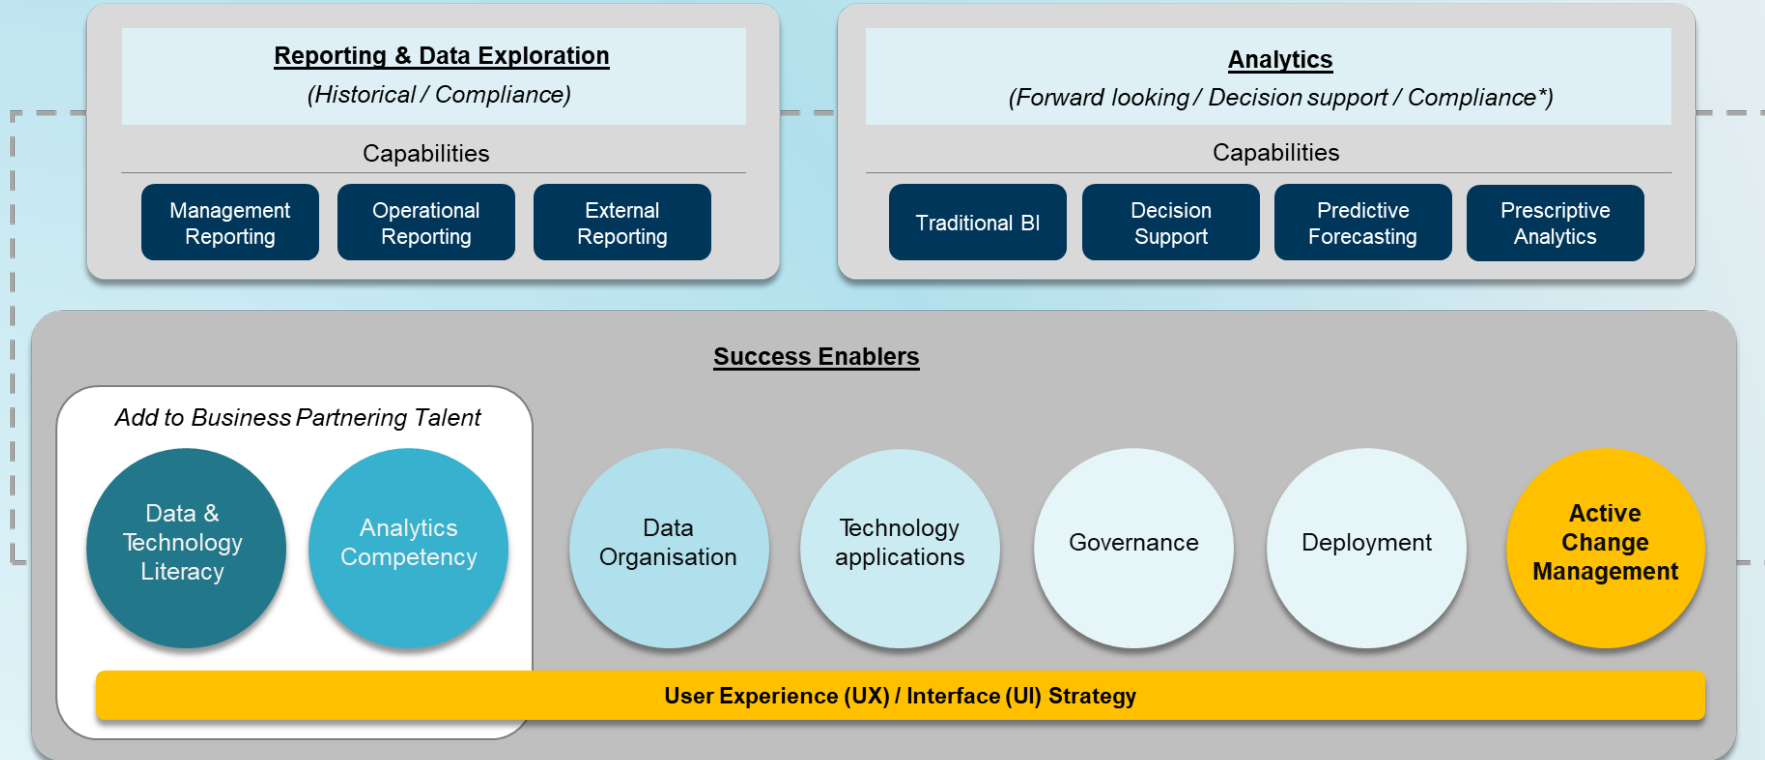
Reporting & Data Exploration
(Historical / Compliance)

Capabilities

Management Reporting

Operational Reporting

External Reporting

Analytics
(Forward looking / Decision support / Compliance*)

Capabilities

Traditional BI

Decision Support

Predictive Forecasting

Prescriptive Analytics

Success Enablers

Add to Business Partnering Talent

Data & Technology Literacy

Analytics Competency

Data Organisation

Technology applications

Governance

Deployment

Active Change Management

User Experience (UX) / Interface (UI) Strategy